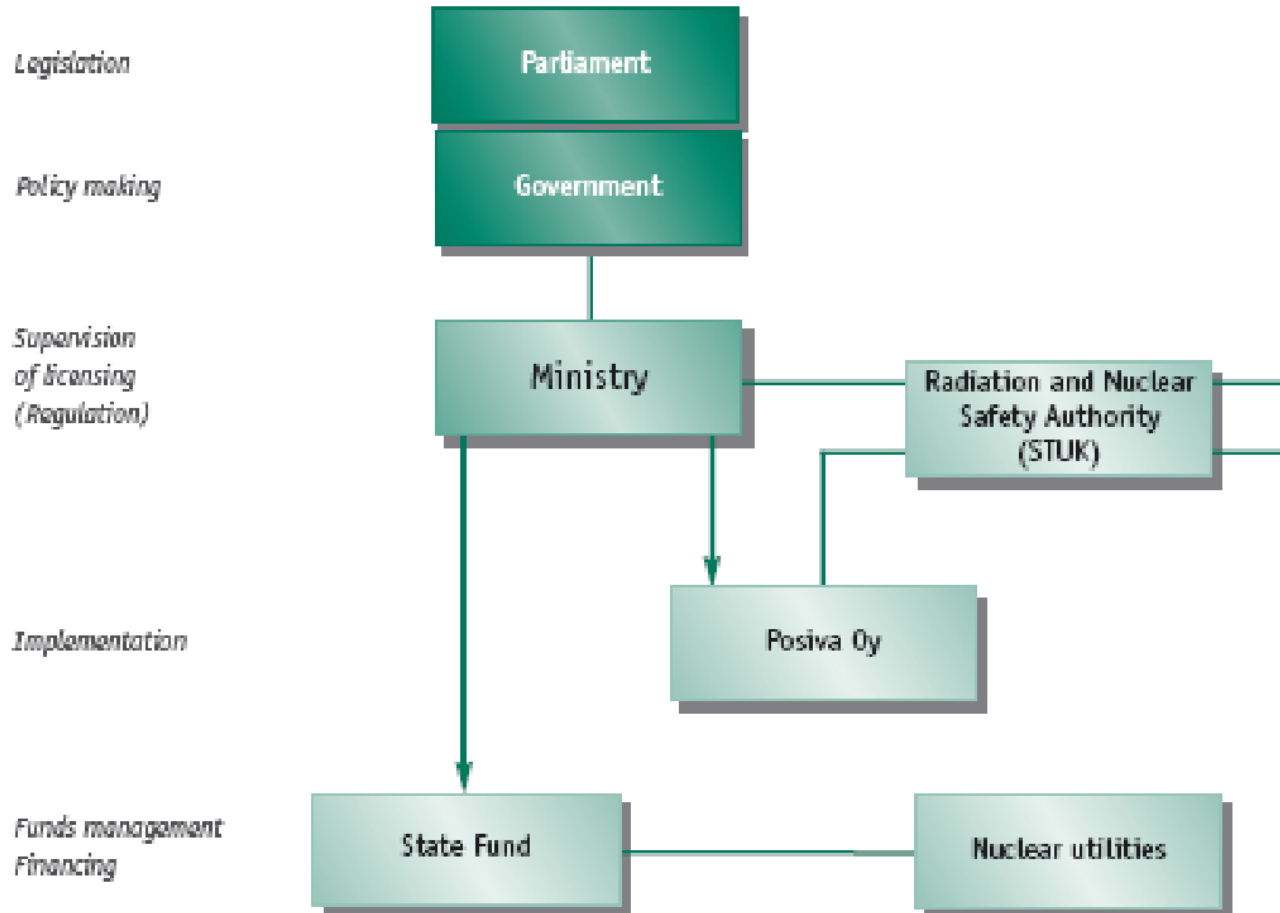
Legislation

Parliament

Policy making

Government

Supervision of licensing (Regulation)

Ministry

Radiation and Nuclear Safety Authority (STUK)

Implementation

Posiva Oy

Funds management Financing

State Fund

Nuclear utilities